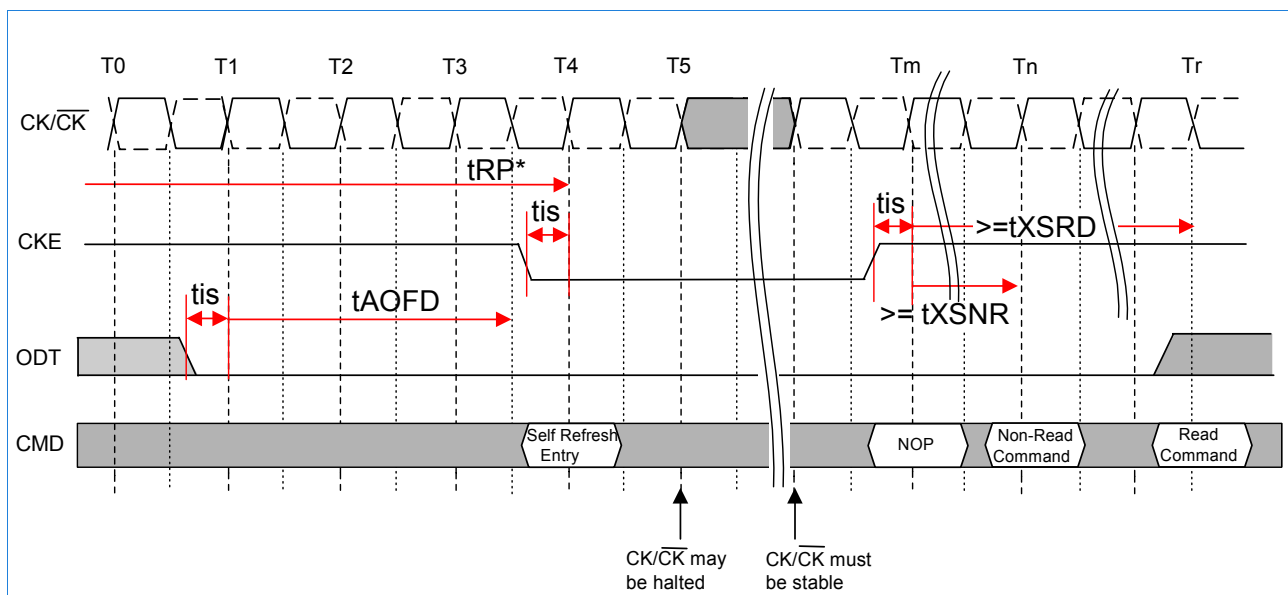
T0 T1 T2 T3 T4 T5 Tm Tn Tr

$CK/\overline{CK}$

tRP*

tis

CKE

tis

>=tXSRD

tis

tAOFD

>= tXSNR

ODT

CMD

Self Refresh Entry

NOP

Non-Read Command

Read Command

$CK/\overline{CK}$ may be halted

$CK/\overline{CK}$ must be stable